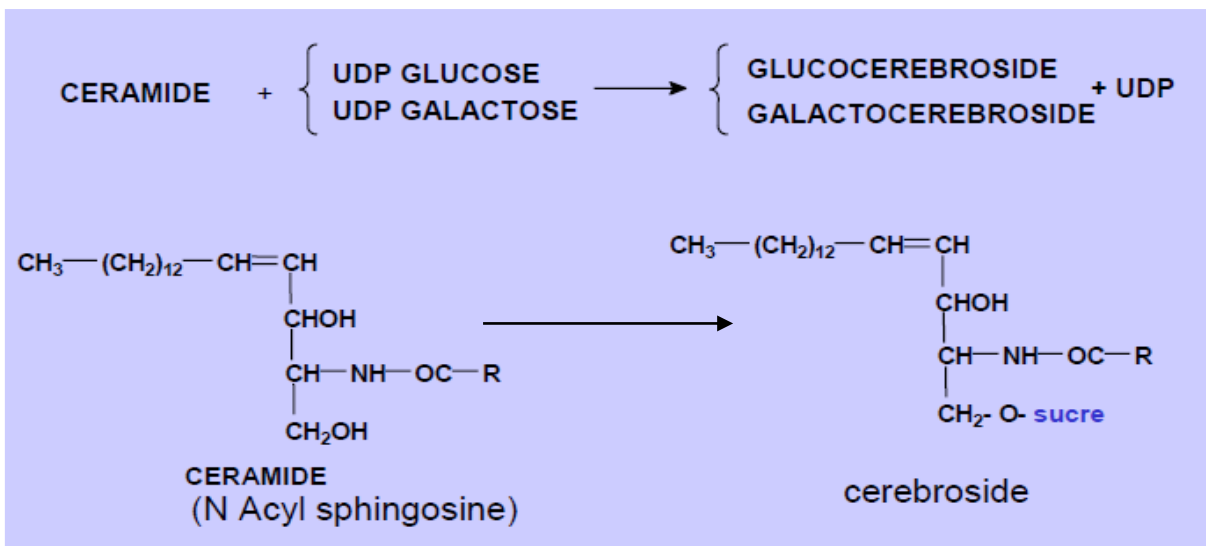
CERAMIDE + { UDP GLUCOSE
UDP GALACTOSE → { GLUCOCEREBROSIDE
GALACTOCEREBROSIDE + UDP

$CH_3—(CH_2)_{12}—CH═CH$
CHOH
CH—NH—OC—R
$CH_2OH$

CERAMIDE
(N Acyl sphingosine)

$CH_3—(CH_2)_{12}—CH═CH$
CHOH
CH—NH—OC—R
$CH_2$- O- sucre

cerebroside